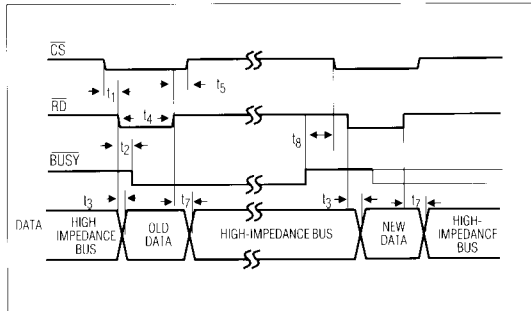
$\overline{CS}$

$t_1$

$t_5$

$\overline{RD}$

$t_4$

$t_8$

$\overline{BUSY}$

$t_2$

$t_3$

$t_7$

$t_3$

$t_7$

DATA

HIGH IMPEDANCE BUS

OLD DATA

HIGH-IMPEDANCE BUS

NEW DATA

HIGH-IMPEDANCE BUS